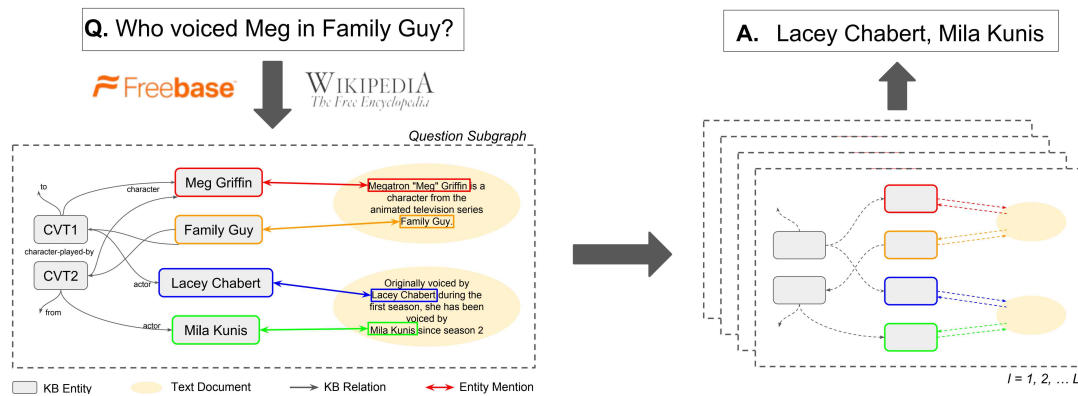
Q. Who voiced Meg in Family Guy?

Freebase

WIKIPEDIA
The Free Encyclopedia

Question Subgraph

to

character

Meg Griffin

Megatron "Meg" Griffin is a character from the animated television series Family Guy.

CVT1

Family Guy

character-played-by

CVT2

actor

Lacey Chabert

Originally voiced by Lacey Chabert during the first season, she has been voiced by Mila Kunis since season 2

from

actor

Mila Kunis

KB Entity

Text Document

KB Relation

Entity Mention

A. Lacey Chabert, Mila Kunis

l = 1, 2, … L